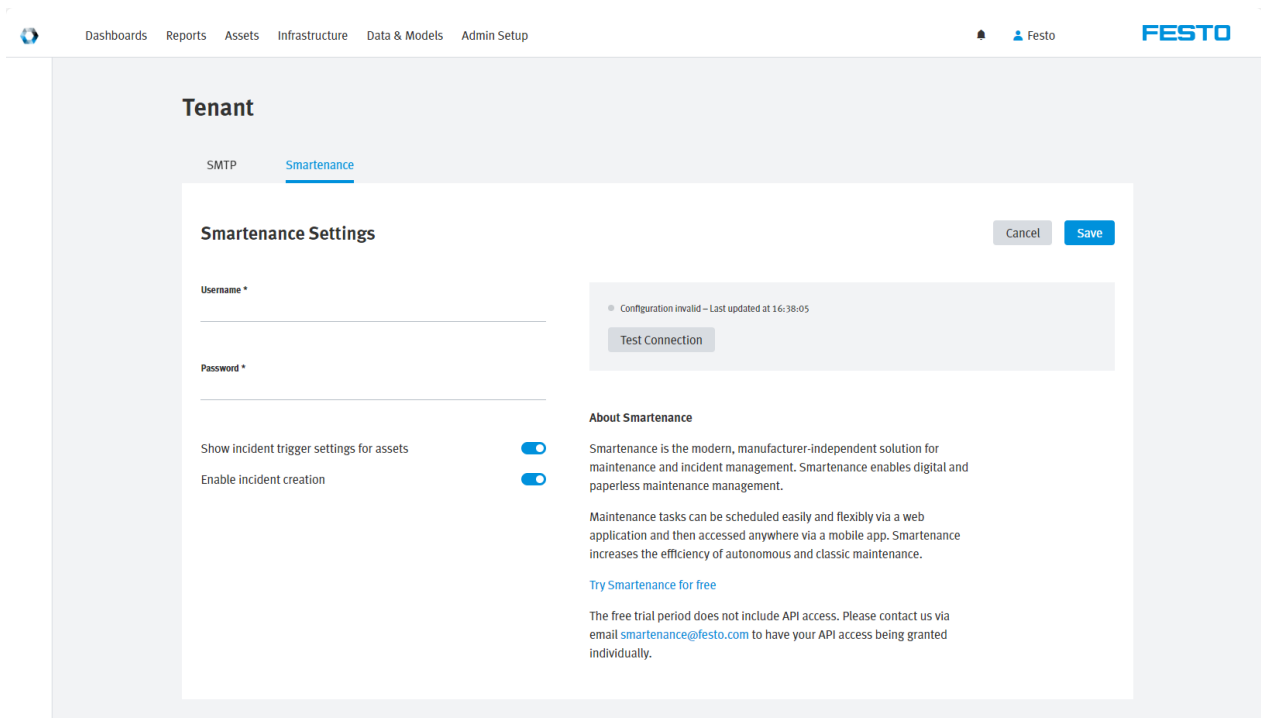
Dashboards Reports Assets Infrastructure Data & Models Admin Setup

Festo

FESTO

Tenant

SMTP Smartenance

Smartenance Settings

Cancel Save

Username *

Password *

Show incident trigger settings for assets

Enable incident creation

Configuration invalid – Last updated at 16:38:05

Test Connection

About Smartenance

Smartenance is the modern, manufacturer-independent solution for maintenance and incident management. Smartenance enables digital and paperless maintenance management.

Maintenance tasks can be scheduled easily and flexibly via a web application and then accessed anywhere via a mobile app. Smartenance increases the efficiency of autonomous and classic maintenance.

Try Smartenance for free

The free trial period does not include API access. Please contact us via email smartenance@festo.com to have your API access being granted individually.